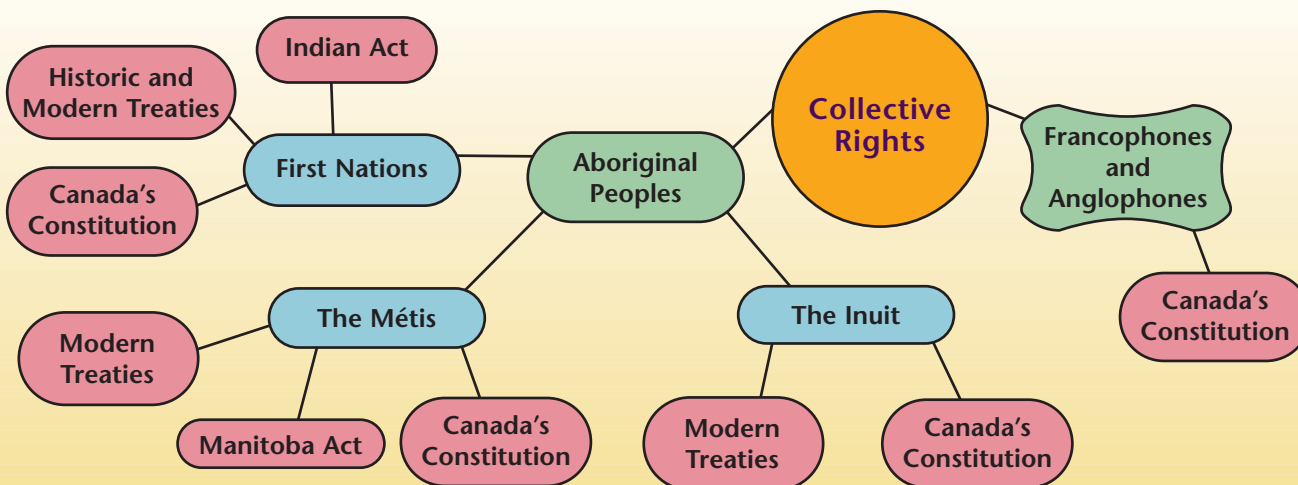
Collective Rights

Aboriginal Peoples

First Nations

Indian Act

Historic and Modern Treaties

Canada's Constitution

The Métis

Modern Treaties

Manitoba Act

Canada's Constitution

The Inuit

Modern Treaties

Canada's Constitution

Francophones and Anglophones

Canada's Constitution